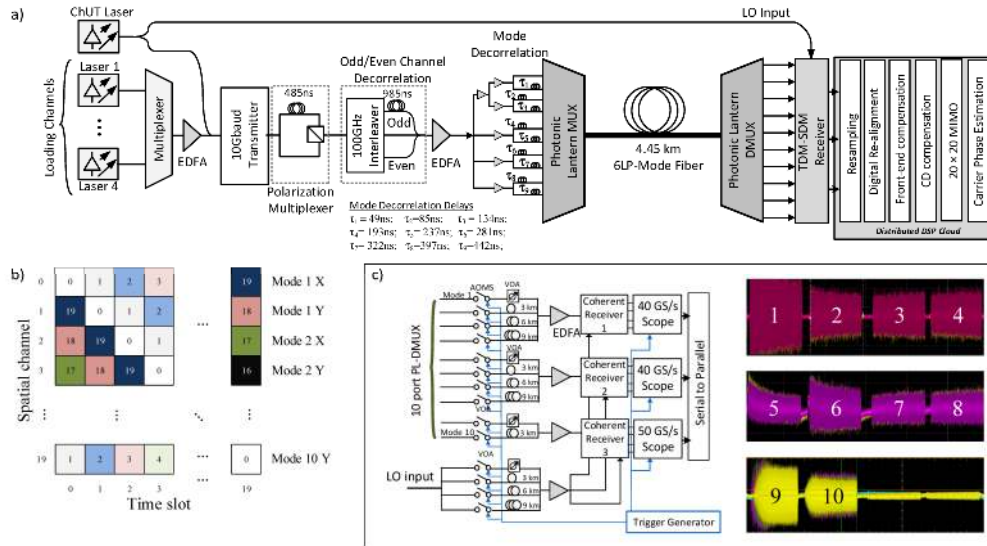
a)

ChUT Laser

LO Input

Loading Channels

Laser 1

Laser 4

Multiplexer

EDFA

10Gbaud Transmitter

485ns

Polarization Multiplexer

Odd/Even Channel Decorrelation

985ns

100GHz Interleaver

Odd

Even

EDFA

Mode Decorrelation

$\tau_1$ $\tau_2$ $\tau_3$ $\tau_4$ $\tau_5$ $\tau_6$ $\tau_7$ $\tau_8$ $\tau_9$

Photonic Lantern MUX

4.45 km 6LP-Mode Fiber

Photonic Lantern DMUX

TDM-SDM Receiver

Resampling

Digital Re-alignment

Front-end compensation

CD compensation

20 × 20 MIMO

Carrier Phase Estimation

Distributed DSP Cloud

Mode Decorrelation Delays
$\tau_1$ = 49ns; $\tau_2$=85ns; $\tau_3$ = 13-1ns;
$\tau_4$= 193ns; $\tau_5$ = 237ns; $\tau_6$= 281ns;
$\tau_7$= 322ns; $\tau_8$=397ns; $\tau_9$=442ns;

b)

| | 0 | 1 | 2 | 3 | ... | 19 | |
|---|---|---|---|---|---|---|---|
| 0 | 0 | 1 | 2 | 3 | ... | 19 | Mode 1 X |
| 1 | 19 | 0 | 1 | 2 | ... | 18 | Mode 1 Y |
| 2 | 18 | 19 | 0 | 1 | ... | 17 | Mode 2 X |
| 3 | 17 | 18 | 19 | 0 | ... | 16 | Mode 2 Y |
| ⋮ | ⋮ | | ⋮ | | ⋱ | | |
| 19 | 1 | 2 | 3 | 4 | ... | 0 | Mode 10 Y |

Spatial channel

Time slot

c)

10 port PL-DMUX

Mode 1

Mode 10

AOMS

VOA

3 km

6 km

9 km

EDFA

Coherent Receiver 1

Coherent Receiver 2

Coherent Receiver 3

40 GS/s Scope

40 GS/s Scope

50 GS/s Scope

Serial to Parallel

LO input

Trigger Generator

1 2 3 4

5 6 7 8

9 10